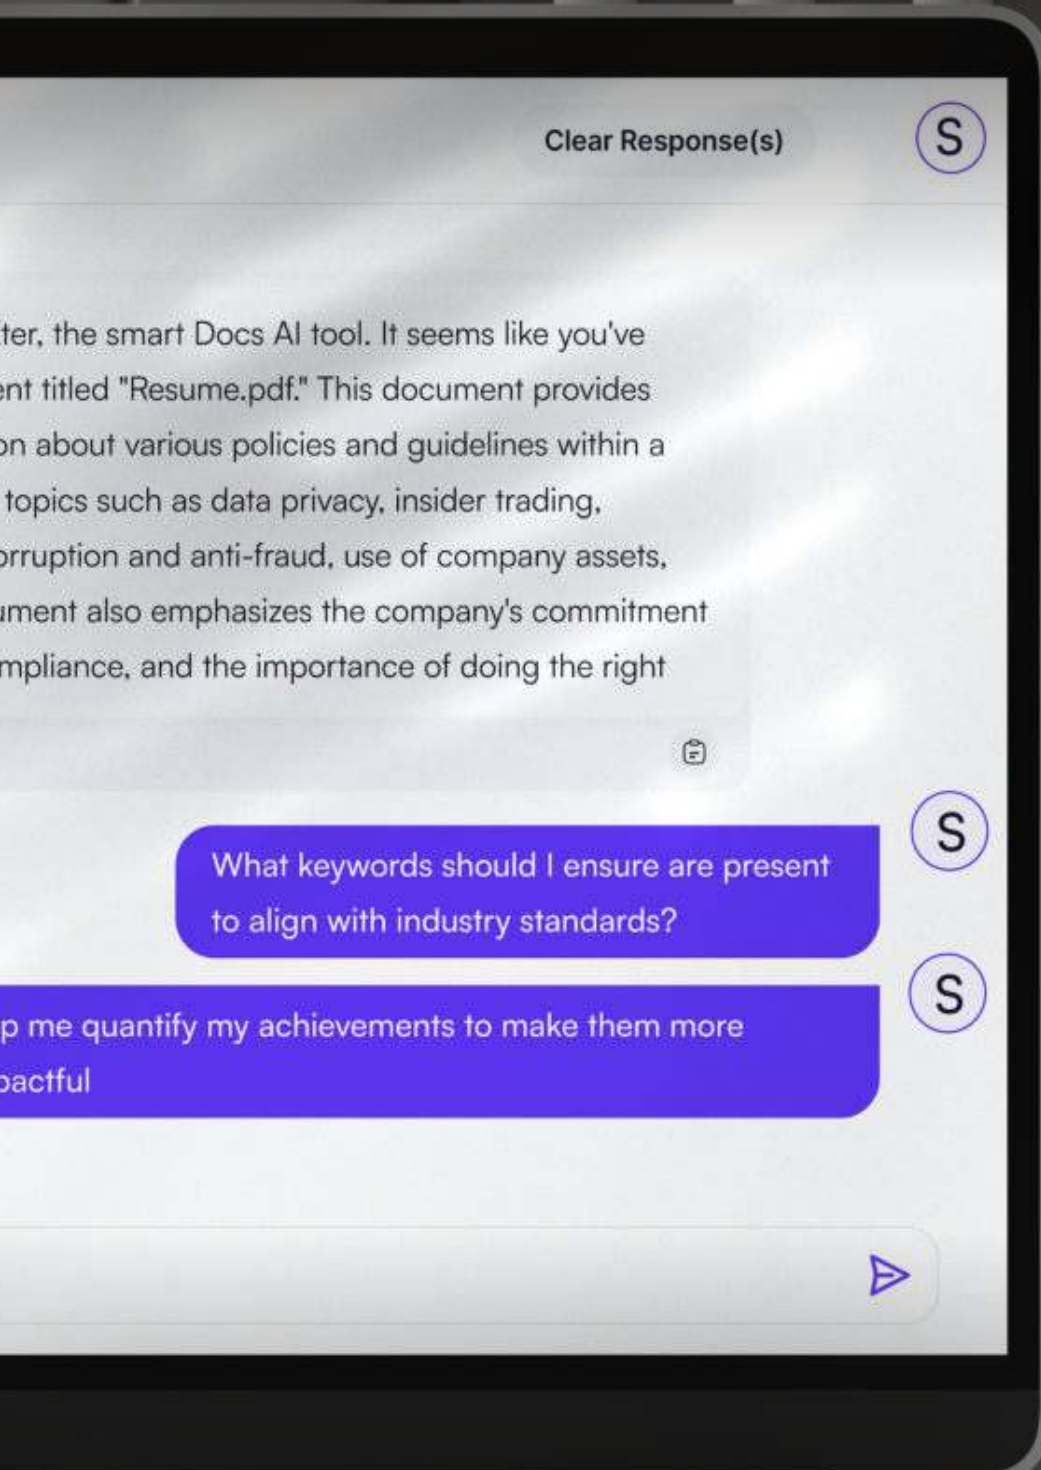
Clear Response(s)

S

ter, the smart Docs AI tool. It seems like you've ent titled "Resume.pdf." This document provides on about various policies and guidelines within a topics such as data privacy, insider trading, orruption and anti-fraud, use of company assets, ument also emphasizes the company's commitment mpliance, and the importance of doing the right

What keywords should I ensure are present to align with industry standards?

S

p me quantify my achievements to make them more pactful

S